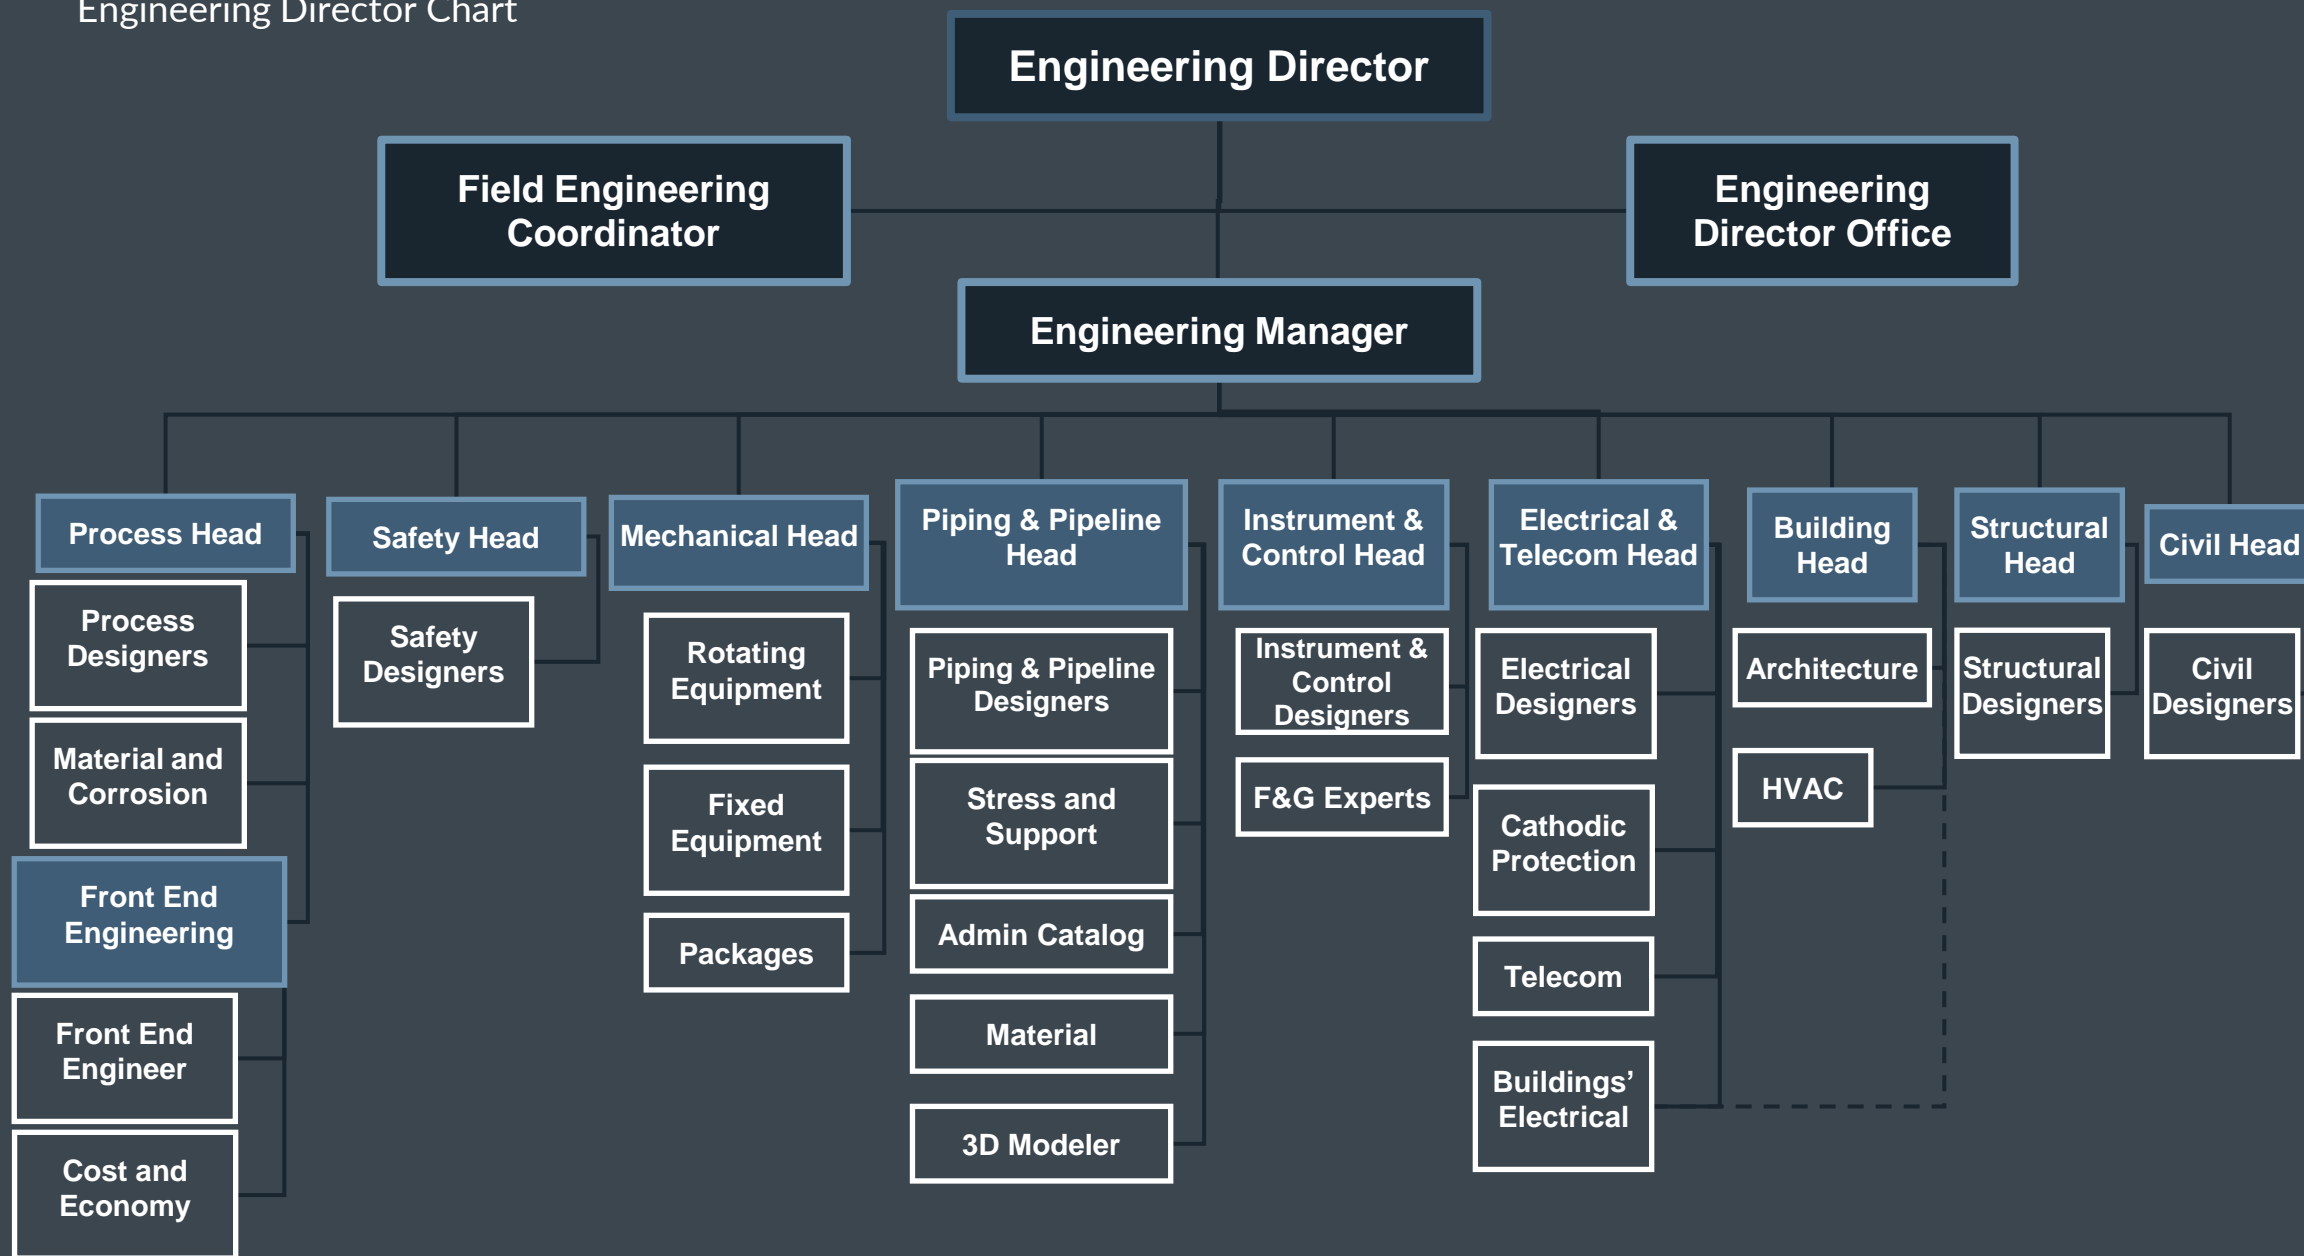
Engineering Director Chart

Engineering Director

Field Engineering Coordinator

Engineering Director Office

Engineering Manager

Process Head

Process Designers

Material and Corrosion

Front End Engineering

Front End Engineer

Cost and Economy

Safety Head

Safety Designers

Mechanical Head

Rotating Equipment

Fixed Equipment

Packages

Piping & Pipeline Head

Piping & Pipeline Designers

Stress and Support

Admin Catalog

Material

3D Modeler

Instrument & Control Head

Instrument & Control Designers

F&G Experts

Electrical & Telecom Head

Electrical Designers

Cathodic Protection

Telecom

Buildings' Electrical

Building Head

Architecture

HVAC

Structural Head

Structural Designers

Civil Head

Civil Designers